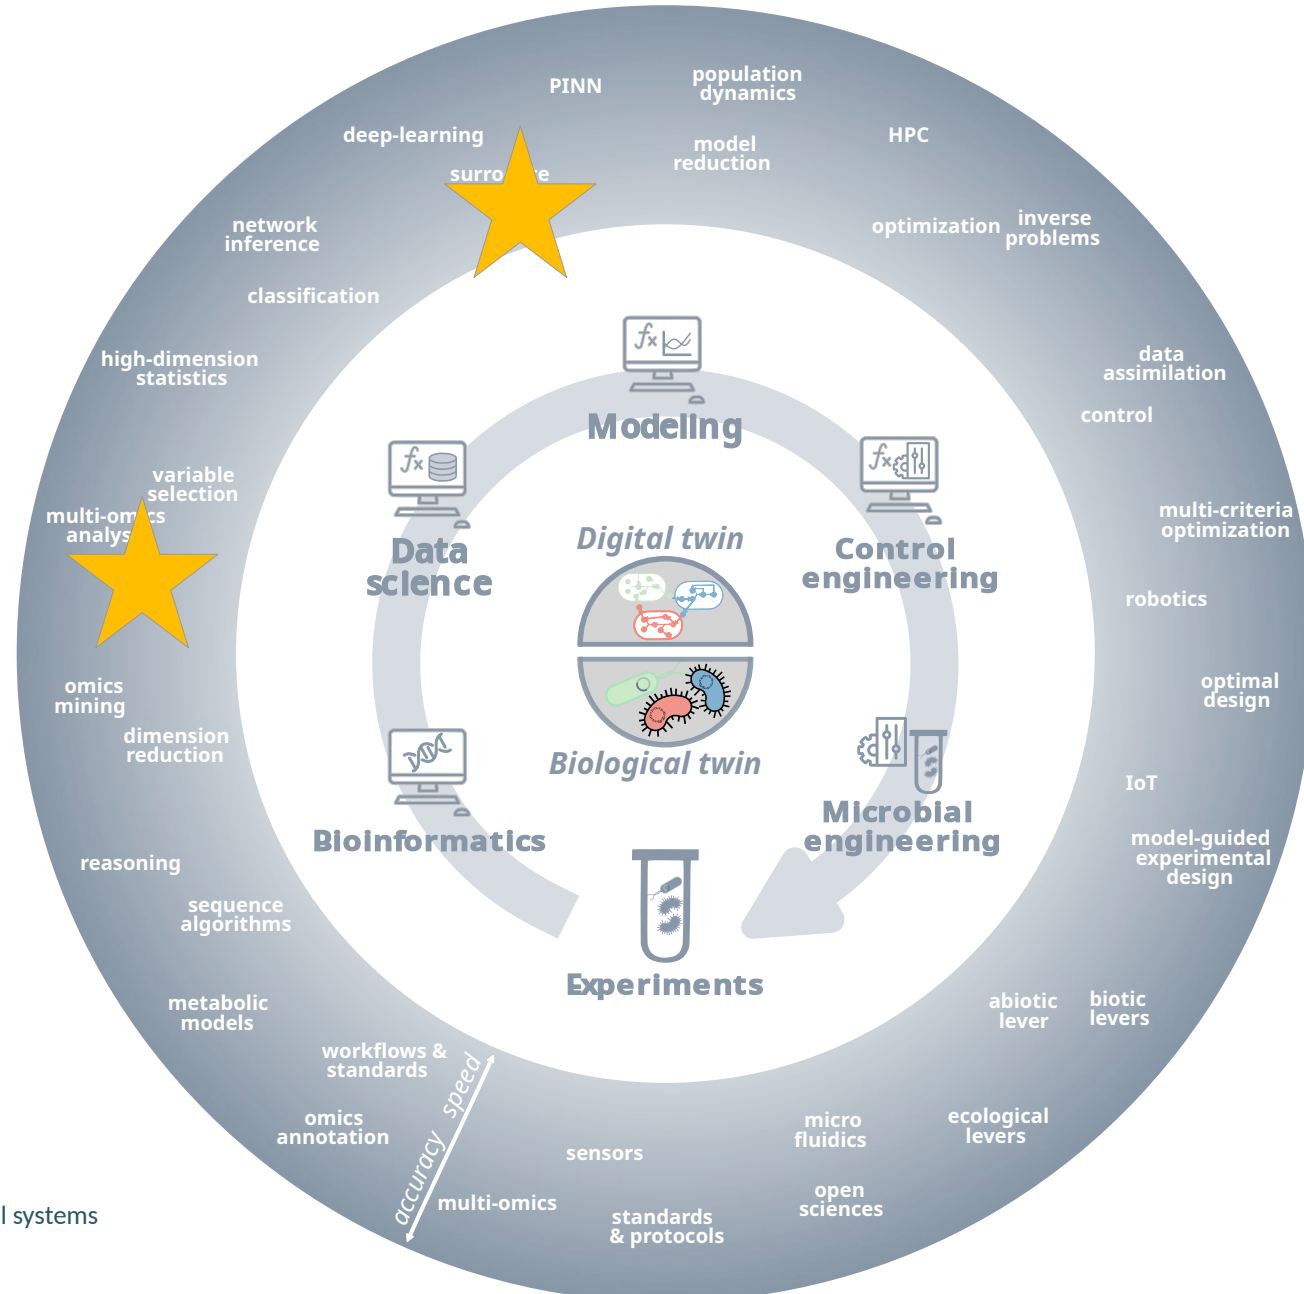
PINN

population dynamics

deep-learning

HPC

model reduction

surro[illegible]e

network inference

optimization

inverse problems

classification

high-dimension statistics

data assimilation

control

Modeling

Data science

Control engineering

variable selection

multi-om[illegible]cs analys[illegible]

Digital twin

multi-criteria optimization

robotics

optimal design

omics mining

dimension reduction

Biological twin

IoT

Bioinformatics

Microbial engineering

model-guided experimental design

reasoning

sequence algorithms

Experiments

metabolic models

abiotic lever

biotic levers

workflows & standards

speed

accuracy

omics annotation

micro fluidics

ecological levers

sensors

multi-omics

open sciences

standards & protocols

l systems